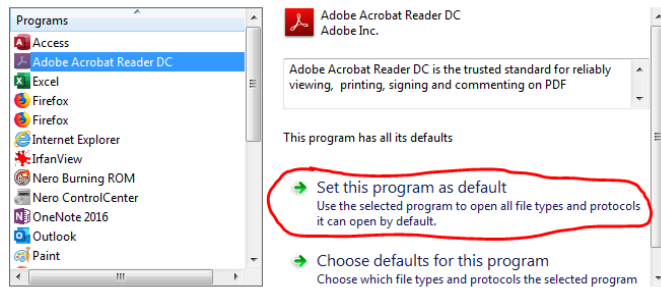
Programs
Access
Adobe Acrobat Reader DC
Excel
Firefox
Firefox
Internet Explorer
IrfanView
Nero Burning ROM
Nero ControlCenter
OneNote 2016
Outlook
Paint

Adobe Acrobat Reader DC
Adobe Inc.

Adobe Acrobat Reader DC is the trusted standard for reliably viewing, printing, signing and commenting on PDF

This program has all its defaults

Set this program as default
Use the selected program to open all file types and protocols it can open by default.

Choose defaults for this program
Choose which file types and protocols the selected program